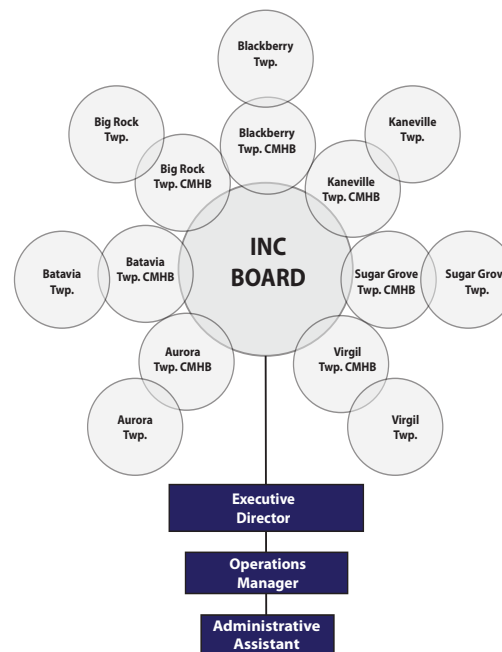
Blackberry Twp.

Big Rock Twp.

Blackberry Twp. CMHB

Kaneville Twp.

Big Rock Twp. CMHB

Kaneville Twp. CMHB

INC BOARD

Batavia Twp.

Batavia Twp. CMHB

Sugar Grove Twp. CMHB

Sugar Grov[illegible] Twp.

Aurora Twp. CMHB

Virgil Twp. CMHB

Aurora Twp.

Virgil Twp.

Executive Director

Operations Manager

Administrative Assistant